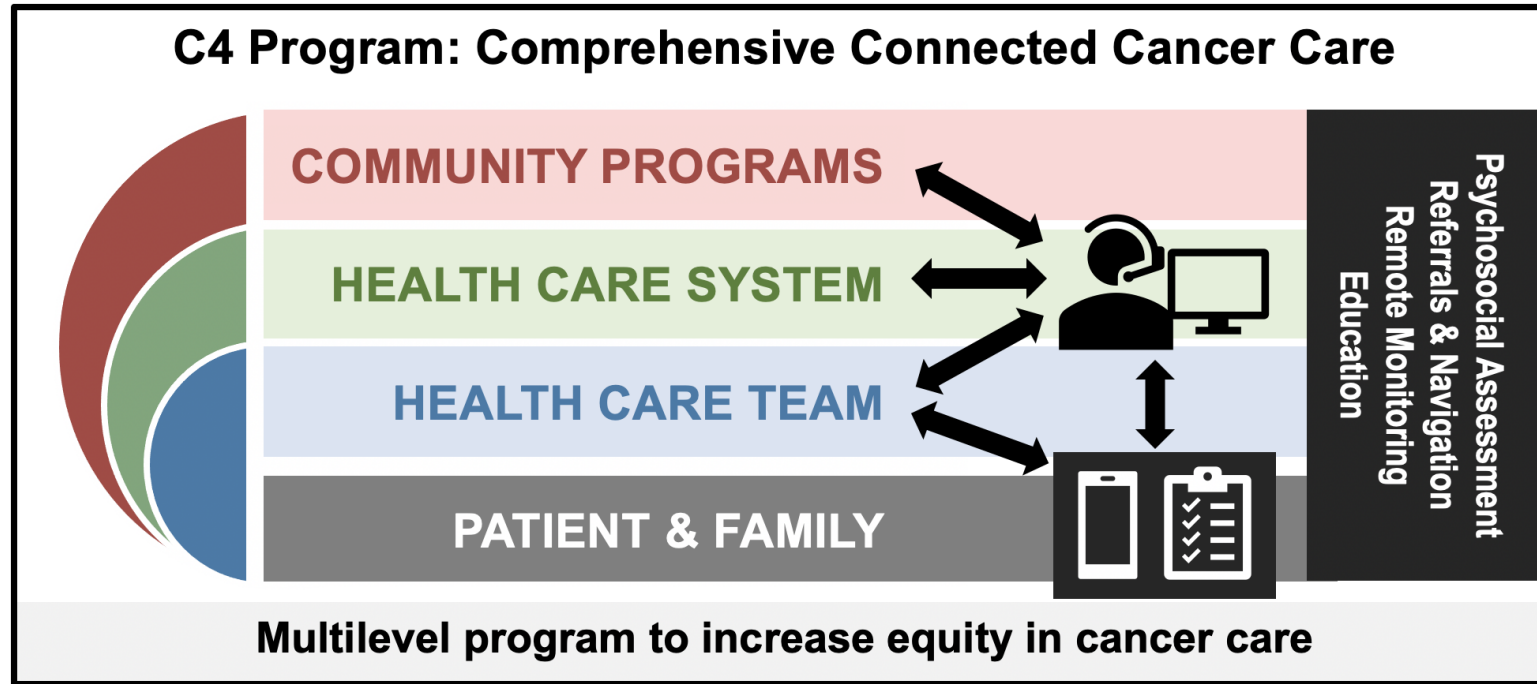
C4 Program: Comprehensive Connected Cancer Care

COMMUNITY PROGRAMS

HEALTH CARE SYSTEM

HEALTH CARE TEAM

PATIENT & FAMILY

Psychosocial Assessment
Referrals & Navigation
Remote Monitoring
Education

Multilevel program to increase equity in cancer care